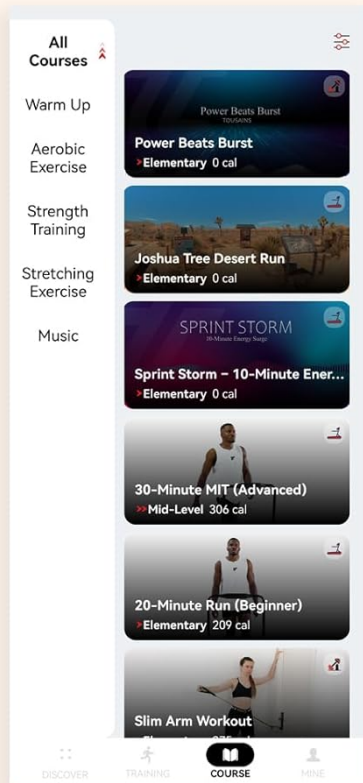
All Courses

Warm Up

Aerobic Exercise

Strength Training

Stretching Exercise

Music

Power Beats Burst
TOUSAINS

Power Beats Burst
>Elementary 0 cal

Joshua Tree Desert Run
>Elementary 0 cal

SPRINT STORM
10-Minute Energy Surge

Sprint Storm – 10-Minute Ener...
>Elementary 0 cal

30-Minute MIT (Advanced)
>>Mid-Level 306 cal

20-Minute Run (Beginner)
>Elementary 209 cal

Slim Arm Workout
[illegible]

DISCOVER
TRAINING
COURSE
MINE